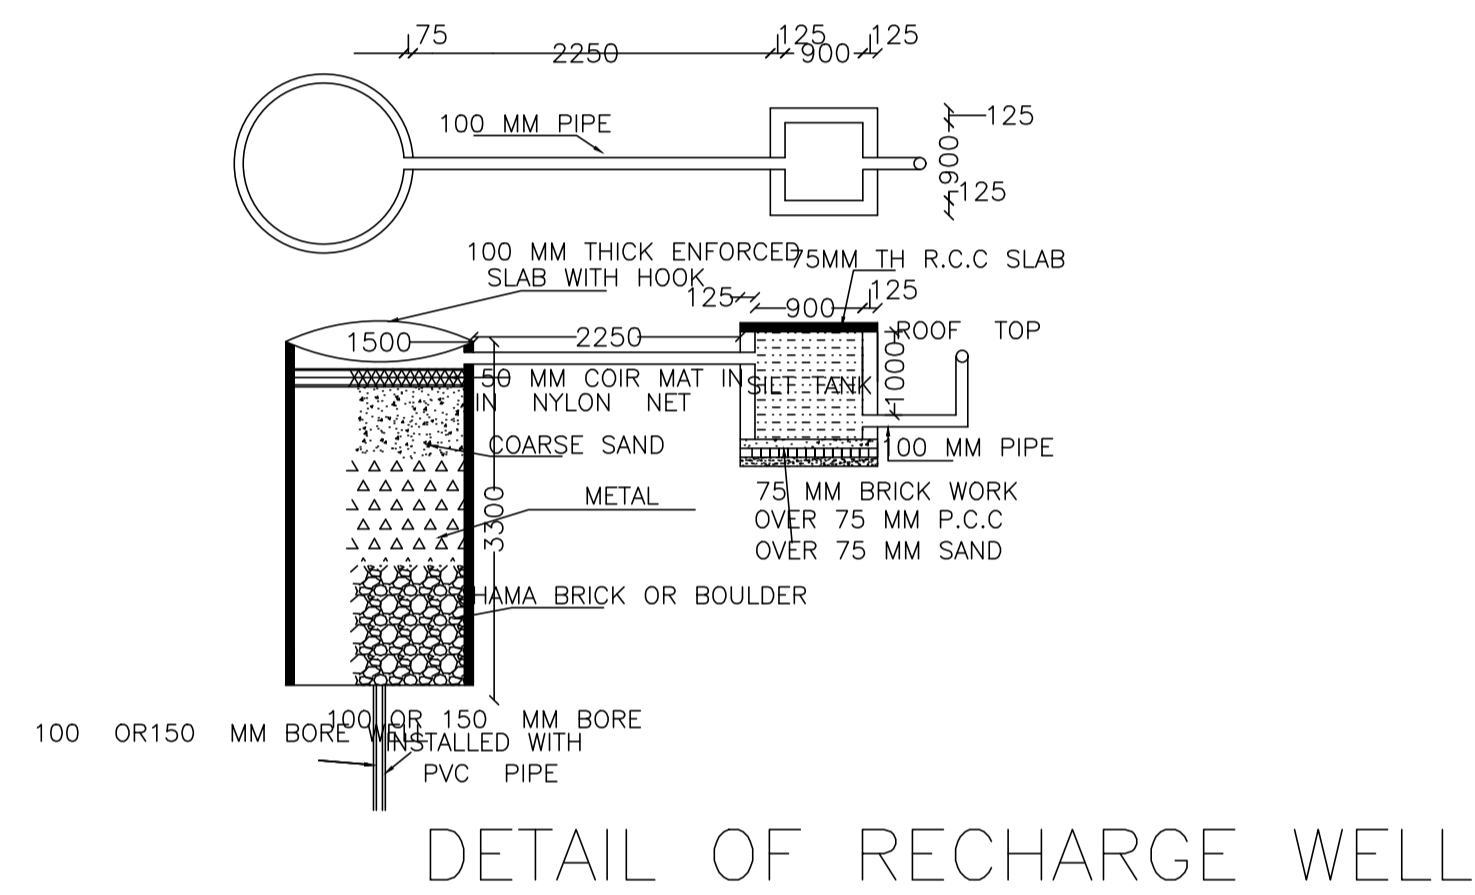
75
2250
125
900
125
100 MM PIPE
125
900
125
100 MM THICK ENFORCED SLAB WITH HOOK
75MM TH R.C.C SLAB
125
900
125
1500
2250
ROOF TOP
1000
50 MM COIR MAT IN IN NYLON NET
SILT TANK
COARSE SAND
100 MM PIPE
75 MM BRICK WORK OVER 75 MM P.C.C OVER 75 MM SAND
METAL
3300
JHAMA BRICK OR BOULDER
100 OR 150 MM BORE
100 OR150 MM BORE WELL INSTALLED WITH PVC PIPE
DETAIL OF RECHARGE WELL